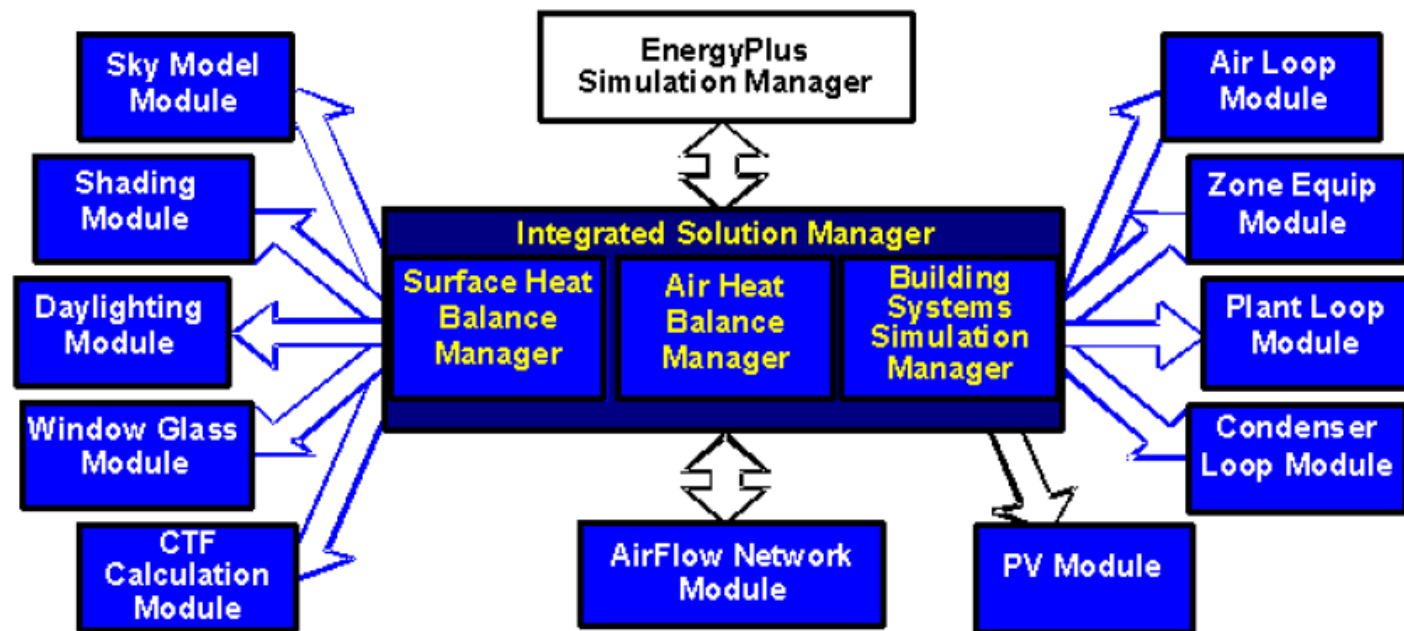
EnergyPlus Simulation Manager

Sky Model Module

Shading Module

Daylighting Module

Window Glass Module

CTF Calculation Module

Integrated Solution Manager

Surface Heat Balance Manager

Air Heat Balance Manager

Building Systems Simulation Manager

Air Loop Module

Zone Equip Module

Plant Loop Module

Condenser Loop Module

AirFlow Network Module

PV Module